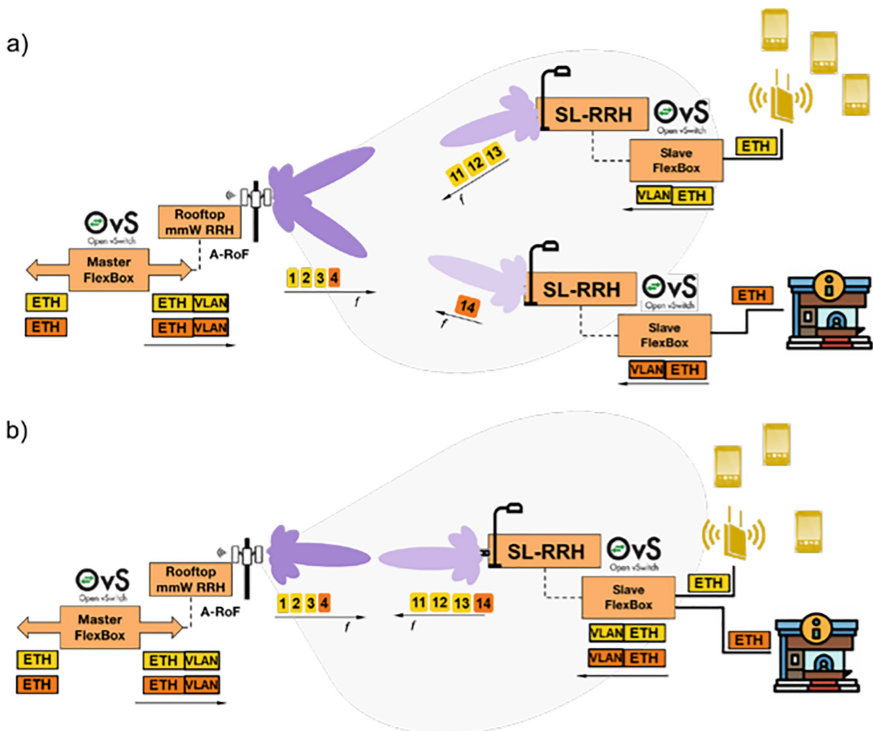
a)

OvS Open vSwitch

Master FlexBox

ETH

ETH

Rooftop mmW RRH

A-RoF

ETH VLAN

ETH VLAN

1 2 3 4

f

SL-RRH

OvS Open vSwitch

11 12 13

f

Slave FlexBox

ETH

VLAN ETH

14

f

SL-RRH

OvS Open vSwitch

ETH

Slave FlexBox

VLAN ETH

b)

OvS Open vSwitch

Master FlexBox

ETH

ETH

Rooftop mmW RRH

A-RoF

ETH VLAN

ETH VLAN

1 2 3 4

f

11 12 13 14

f

SL-RRH

OvS Open vSwitch

Slave FlexBox

ETH

ETH

VLAN ETH

VLAN ETH